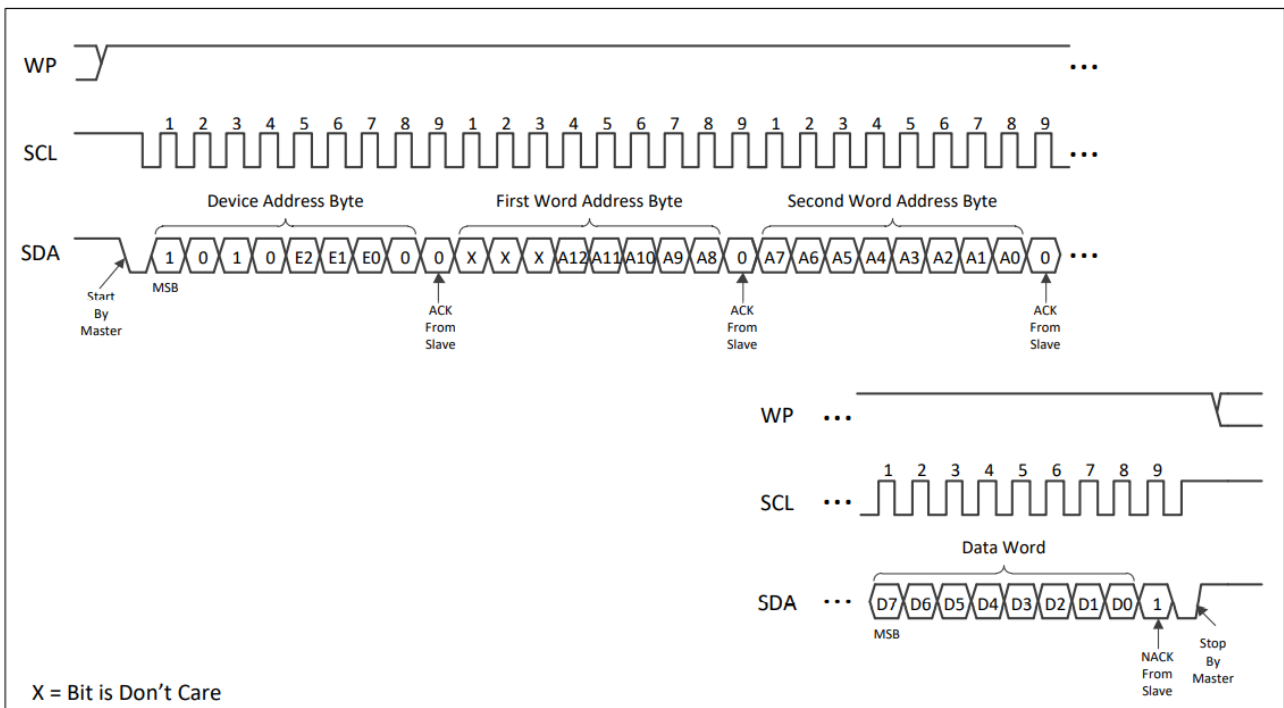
WP ...

SCL 1 2 3 4 5 6 7 8 9 1 2 3 4 5 6 7 8 9 1 2 3 4 5 6 7 8 9 ...

Device Address Byte

First Word Address Byte

Second Word Address Byte

SDA 1 0 1 0 E2 E1 E0 0 0 X X X A12 A11 A10 A9 A8 0 A7 A6 A5 A4 A3 A2 A1 A0 0 ...

Start By Master

MSB

ACK From Slave

ACK From Slave

ACK From Slave

WP ...

SCL ... 1 2 3 4 5 6 7 8 9

Data Word

SDA ... D7 D6 D5 D4 D3 D2 D1 D0 1

MSB

NACK From Slave

Stop By Master

X = Bit is Don't Care